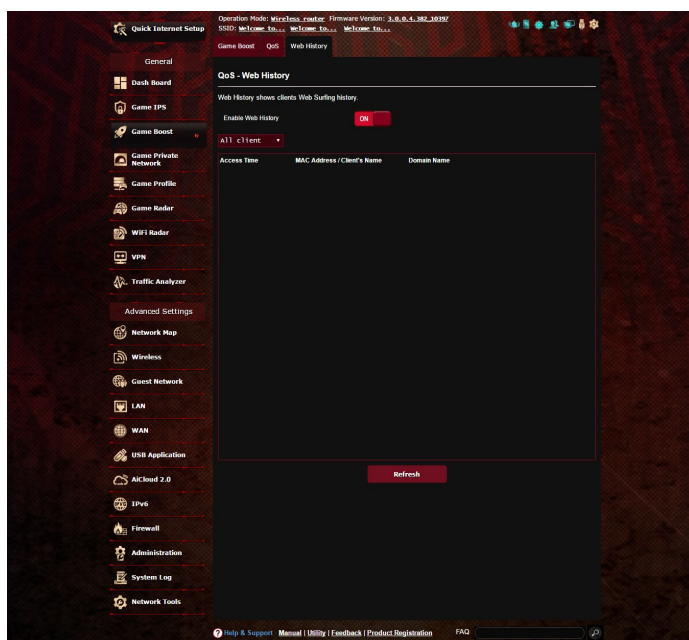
Quick Internet Setup

Operation Mode: Wireless router Firmware Version: 3.0.0.4.382_10397
SSID: Welcome to... Welcome to... Welcome to...

Game Boost QoS Web History

General

Dash Board

Game IPS

Game Boost

Game Private Network

Game Profile

Game Radar

WiFi Radar

VPN

Traffic Analyzer

Advanced Settings

Network Map

Wireless

Guest Network

LAN

WAN

USB Application

AiCloud 2.0

IPv6

Firewall

Administration

System Log

Network Tools

QoS - Web History

Web History shows clients Web Surfing history.

Enable Web History ON

All client

| Access Time | MAC Address / Client's Name | Domain Name |
|---|---|---|

Refresh

Help & Support Manual | Utility | Feedback | Product Registration FAQ